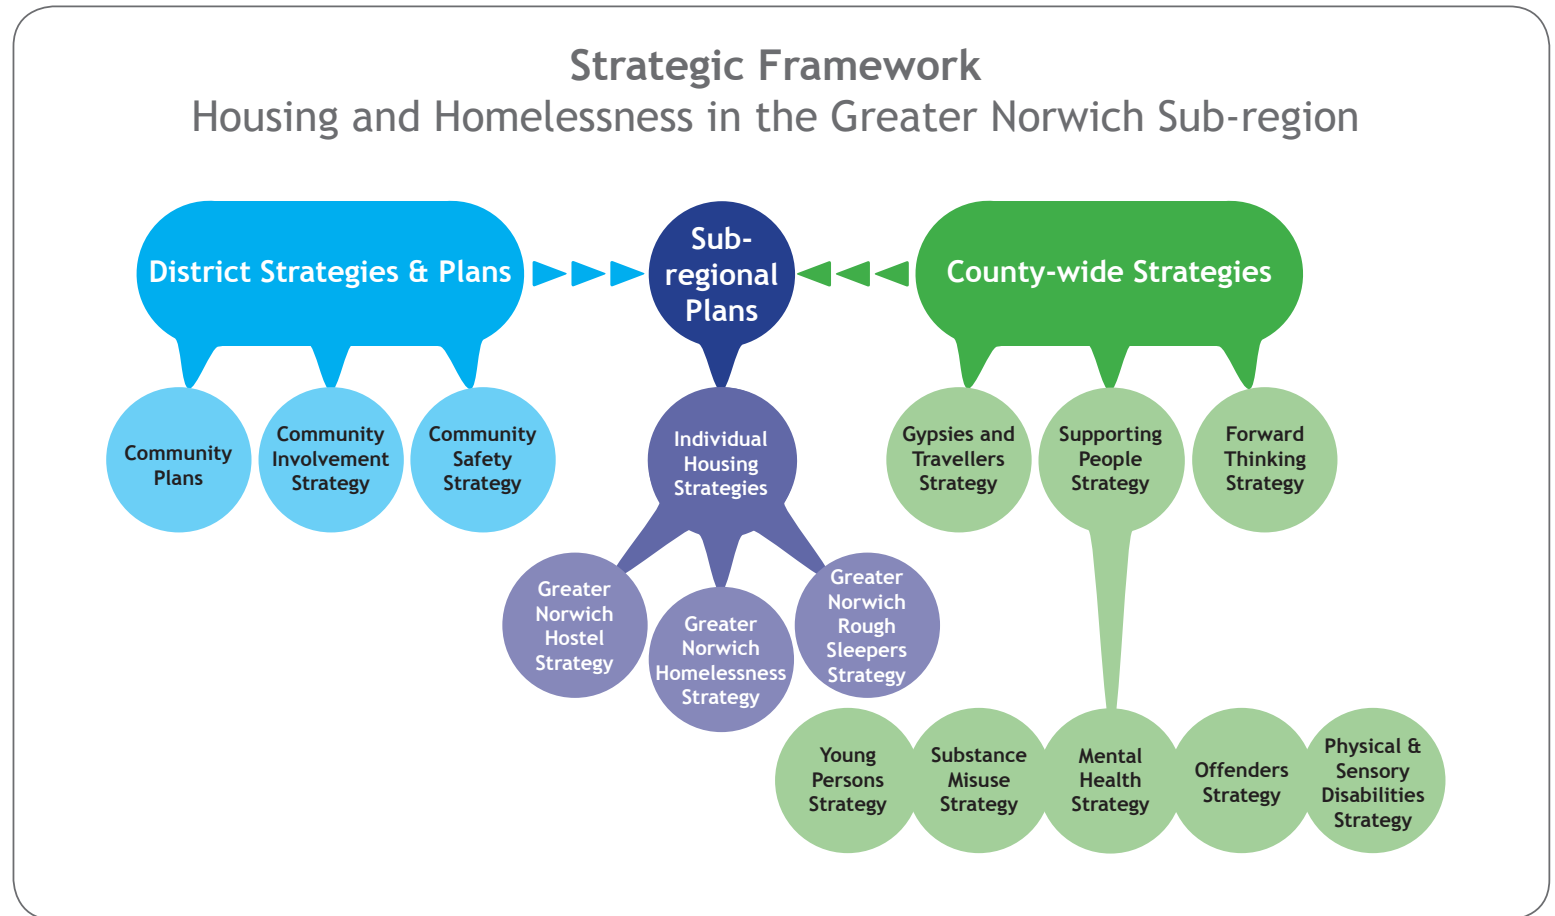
Strategic Framework
Housing and Homelessness in the Greater Norwich Sub-region

District Strategies & Plans

Sub-regional Plans

County-wide Strategies

Community Plans

Community Involvement Strategy

Community Safety Strategy

Individual Housing Strategies

Gypsies and Travellers Strategy

Supporting People Strategy

Forward Thinking Strategy

Greater Norwich Hostel Strategy

Greater Norwich Homelessness Strategy

Greater Norwich Rough Sleepers Strategy

Young Persons Strategy

Substance Misuse Strategy

Mental Health Strategy

Offenders Strategy

Physical & Sensory Disabilities Strategy